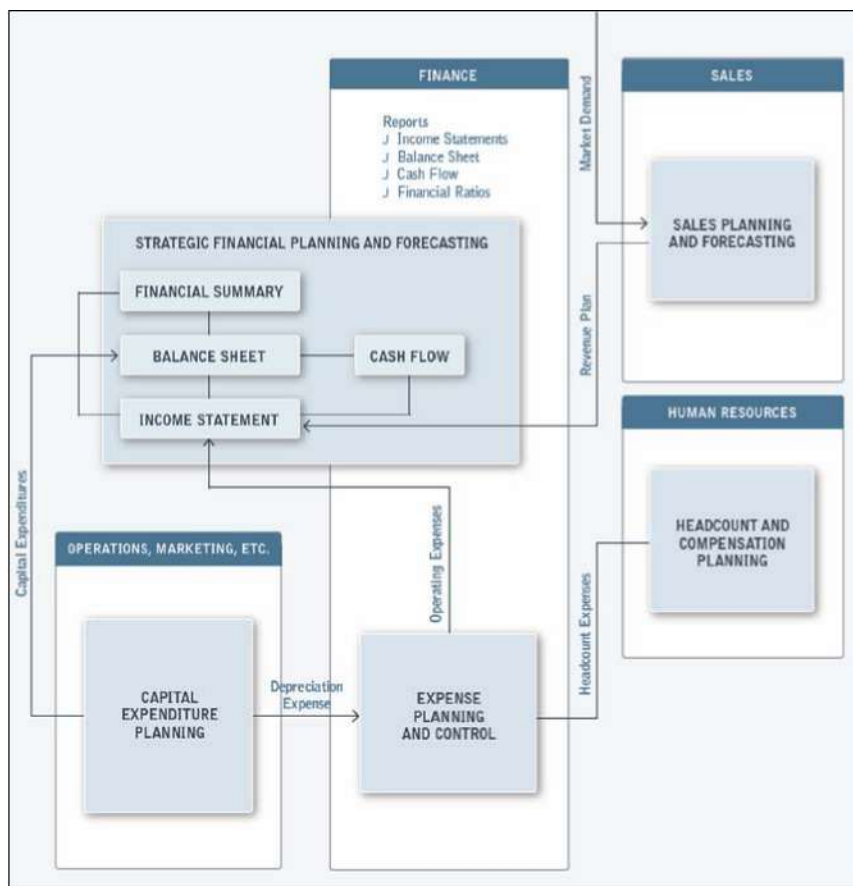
FINANCE

Reports
J Income Statements
J Balance Sheet
J Cash Flow
J Financial Ratios

Market Demand

SALES

SALES PLANNING AND FORECASTING

STRATEGIC FINANCIAL PLANNING AND FORECASTING

FINANCIAL SUMMARY

BALANCE SHEET

CASH FLOW

INCOME STATEMENT

Revenue Plan

HUMAN RESOURCES

HEADCOUNT AND COMPENSATION PLANNING

Capital Expenditures

Operating Expenses

OPERATIONS, MARKETING, ETC.

Headcount Expenses

CAPITAL EXPENDITURE PLANNING

Depreciation Expense

EXPENSE PLANNING AND CONTROL